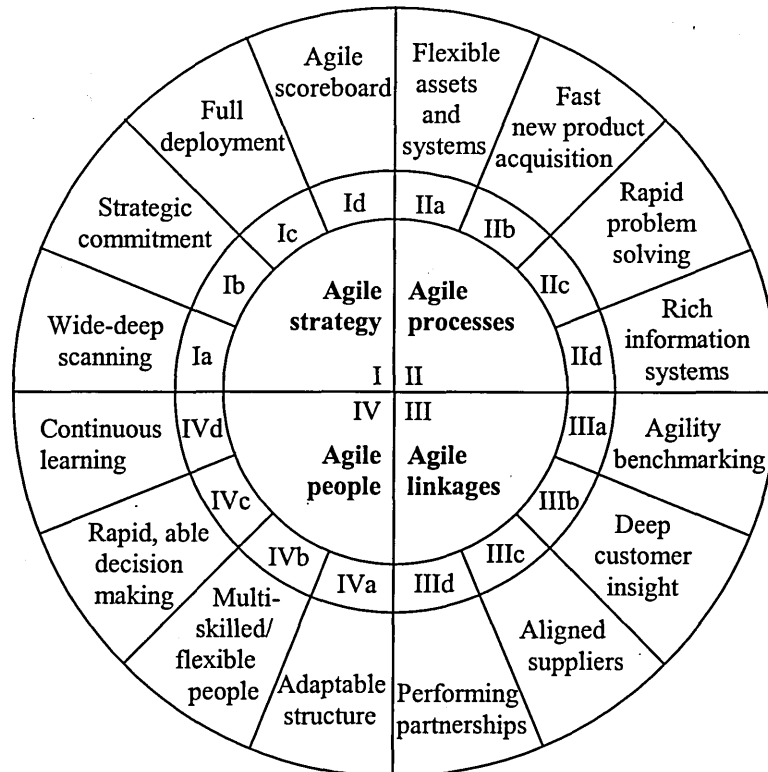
Agile scoreboard

Flexible assets and systems

Fast new product acquisition

Full deployment

Id

IIa

Strategic commitment

Ic

IIb

Rapid problem solving

Ib

IIc

Agile strategy

Agile processes

Wide-deep scanning

Ia

IId

Rich information systems

I

II

IV

III

Continuous learning

IVd

IIIa

Agility benchmarking

Agile people

Agile linkages

IVc

IIIb

Rapid, able decision making

IVb

IVa

IIId

IIIc

Deep customer insight

Multi-skilled/ flexible people

Aligned suppliers

Adaptable structure

Performing partnerships